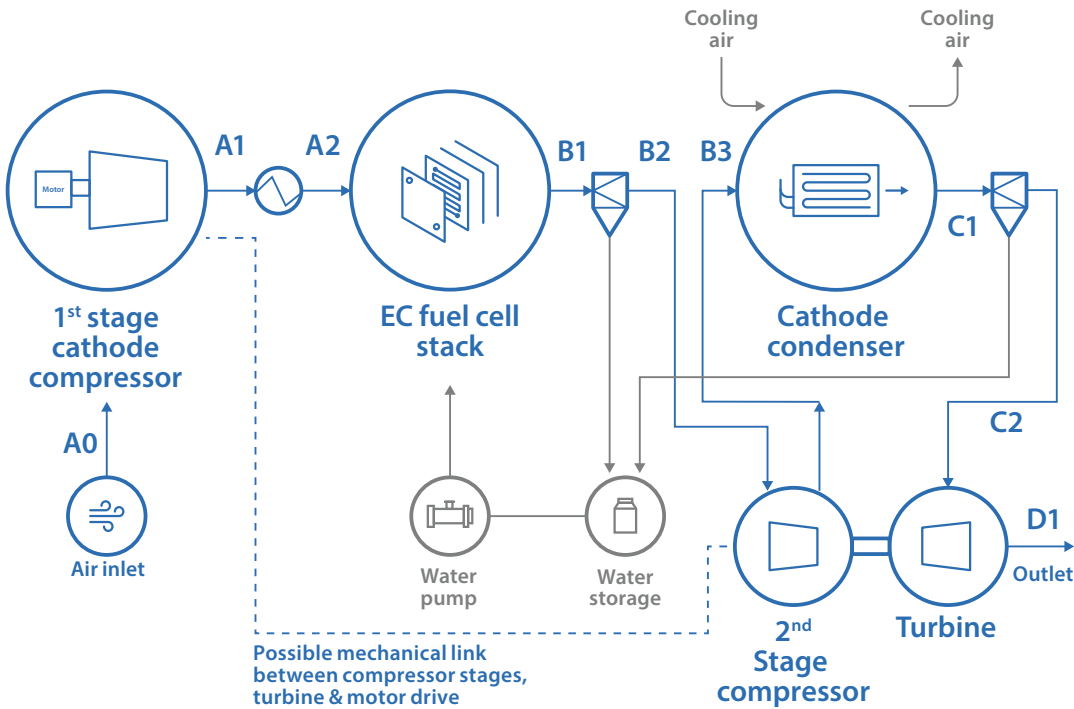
Cooling air

Cooling air

Motor

A1

A2

B1

B2

B3

C1

1$^{st}$ stage cathode compressor

EC fuel cell stack

Cathode condenser

C2

A0

Air inlet

Water pump

Water storage

D1

Outlet

2$^{nd}$ Stage compressor

Turbine

Possible mechanical link between compressor stages, turbine & motor drive